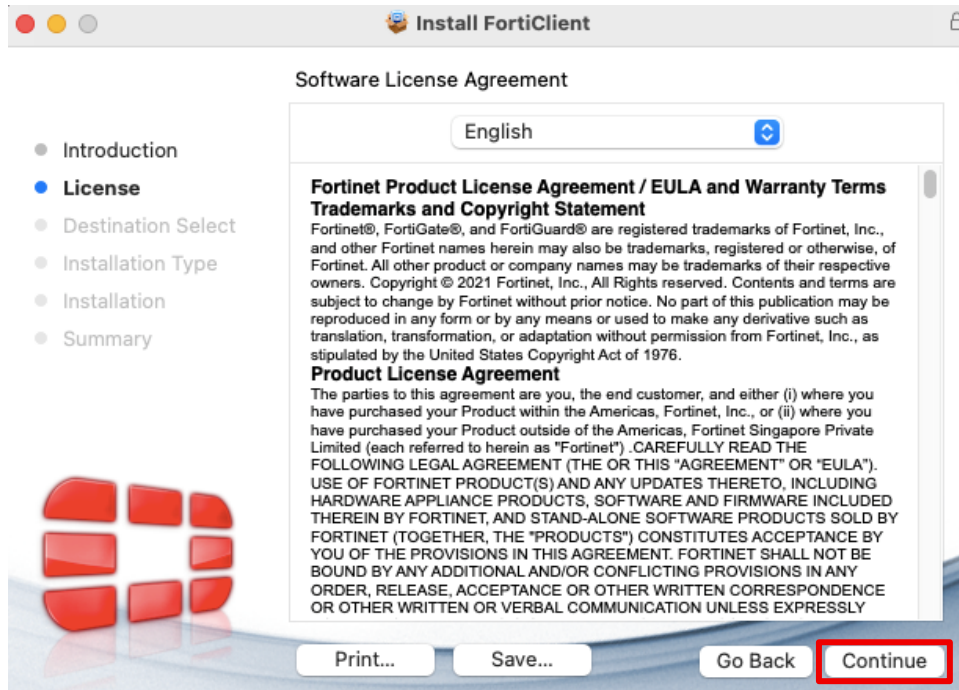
Install FortiClient

Software License Agreement

Introduction
License
Destination Select
Installation Type
Installation
Summary

English

Fortinet Product License Agreement / EULA and Warranty Terms
Trademarks and Copyright Statement
Fortinet®, FortiGate®, and FortiGuard® are registered trademarks of Fortinet, Inc., and other Fortinet names herein may also be trademarks, registered or otherwise, of Fortinet. All other product or company names may be trademarks of their respective owners. Copyright © 2021 Fortinet, Inc., All Rights reserved. Contents and terms are subject to change by Fortinet without prior notice. No part of this publication may be reproduced in any form or by any means or used to make any derivative such as translation, transformation, or adaptation without permission from Fortinet, Inc., as stipulated by the United States Copyright Act of 1976.
Product License Agreement
The parties to this agreement are you, the end customer, and either (i) where you have purchased your Product within the Americas, Fortinet, Inc., or (ii) where you have purchased your Product outside of the Americas, Fortinet Singapore Private Limited (each referred to herein as "Fortinet") .CAREFULLY READ THE FOLLOWING LEGAL AGREEMENT (THE OR THIS "AGREEMENT" OR "EULA"). USE OF FORTINET PRODUCT(S) AND ANY UPDATES THERETO, INCLUDING HARDWARE APPLIANCE PRODUCTS, SOFTWARE AND FIRMWARE INCLUDED THEREIN BY FORTINET, AND STAND-ALONE SOFTWARE PRODUCTS SOLD BY FORTINET (TOGETHER, THE "PRODUCTS") CONSTITUTES ACCEPTANCE BY YOU OF THE PROVISIONS IN THIS AGREEMENT. FORTINET SHALL NOT BE BOUND BY ANY ADDITIONAL AND/OR CONFLICTING PROVISIONS IN ANY ORDER, RELEASE, ACCEPTANCE OR OTHER WRITTEN CORRESPONDENCE OR OTHER WRITTEN OR VERBAL COMMUNICATION UNLESS EXPRESSLY

Print...
Save...
Go Back
Continue